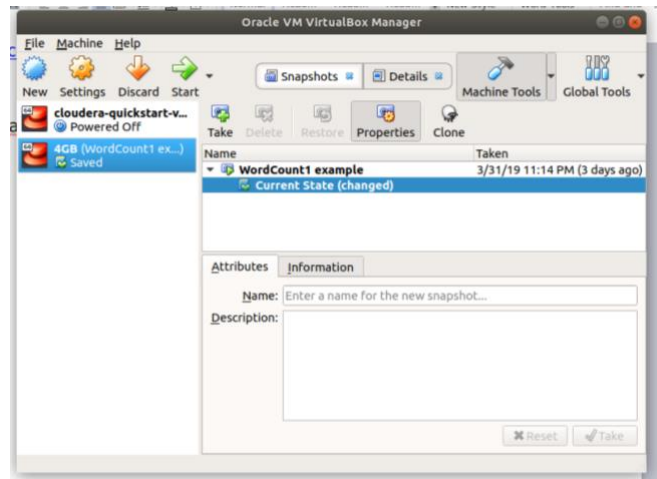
Oracle VM VirtualBox Manager

File Machine Help

New Settings Discard Start

Snapshots Details

Machine Tools Global Tools

cloudera-quickstart-v...
Powered Off

4GB (WordCount1 ex...)
Saved

Take Delete Restore Properties Clone

| Name | Taken |
|---|---|
| WordCount1 example | 3/31/19 11:14 PM (3 days ago) |
| Current State (changed) | |

Attributes Information

Name: Enter a name for the new snapshot...

Description:

Reset Take